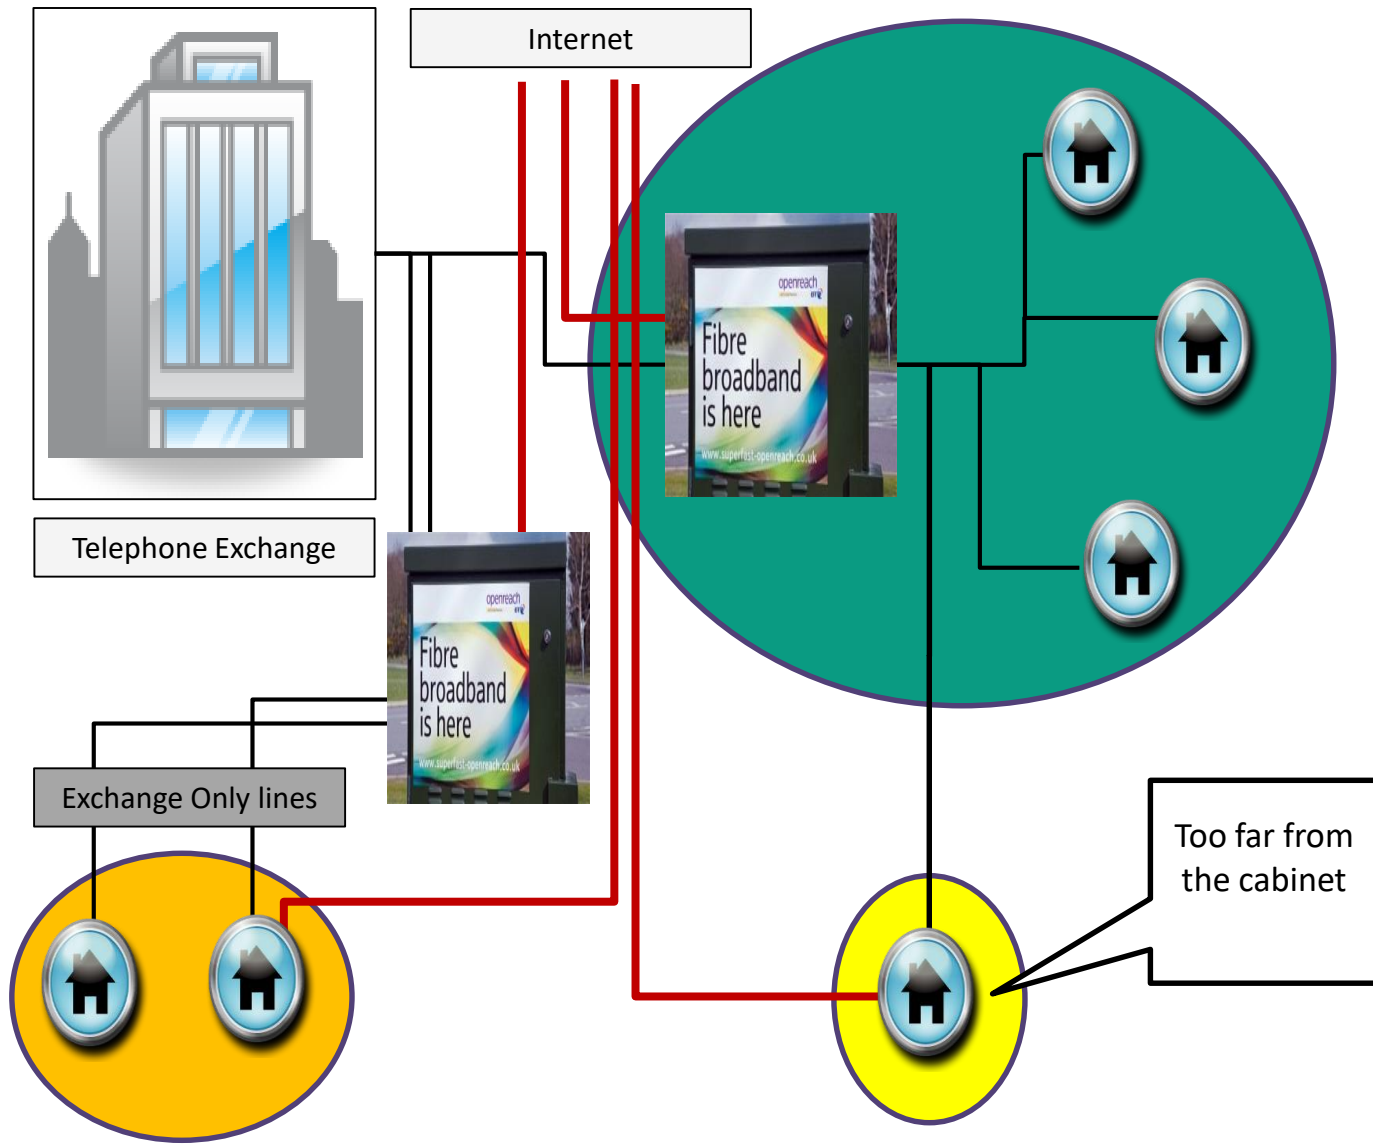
Internet

openreach BT

Fibre broadband is here

www.superfast-openreach.co.uk

Telephone Exchange

openreach BT

Fibre broadband is here

www.superfast-openreach.co.uk

Exchange Only lines

Too far from the cabinet